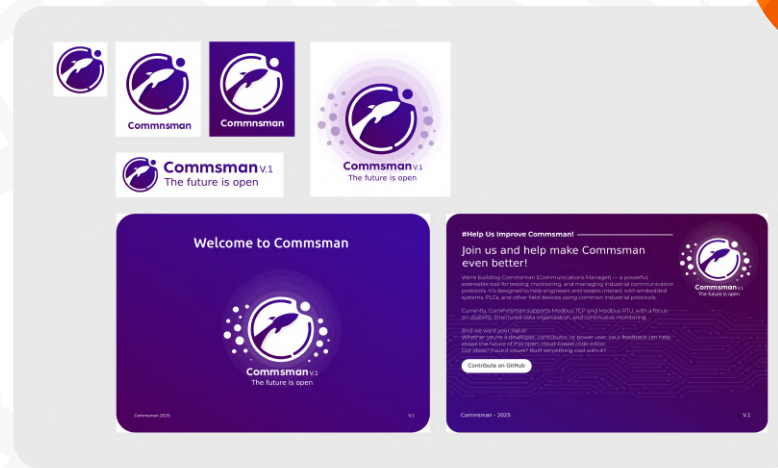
Commnsman

Commnsman

Commsman V.1
The future is open

Commsman V.1
The future is open

Welcome to Commsman

Commsman V.1
The future is open

Commsman 2025

V.1

#Help Us Improve Commsman!

Join us and help make Commsman even better!

We're building Commsman (Communications Manager) — a powerful, extensible tool for testing, monitoring, and managing industrial communication protocols. It's designed to help engineers and testers interact with embedded systems, PLCs, and other field devices using common industrial protocols.

Currently, Commsman supports Modbus TCP and Modbus RTU, with a focus on usability, structured data organization, and continuous monitoring.

And we want your input!
Whether you're a developer, contributor, or power user, your feedback can help shape the future of this open, cloud-based code editor.
Got ideas? Found issues? Built something your own in it?

Contribute on GitHub

Commsman V.1
The future is open

Commsman - 2025

V.1